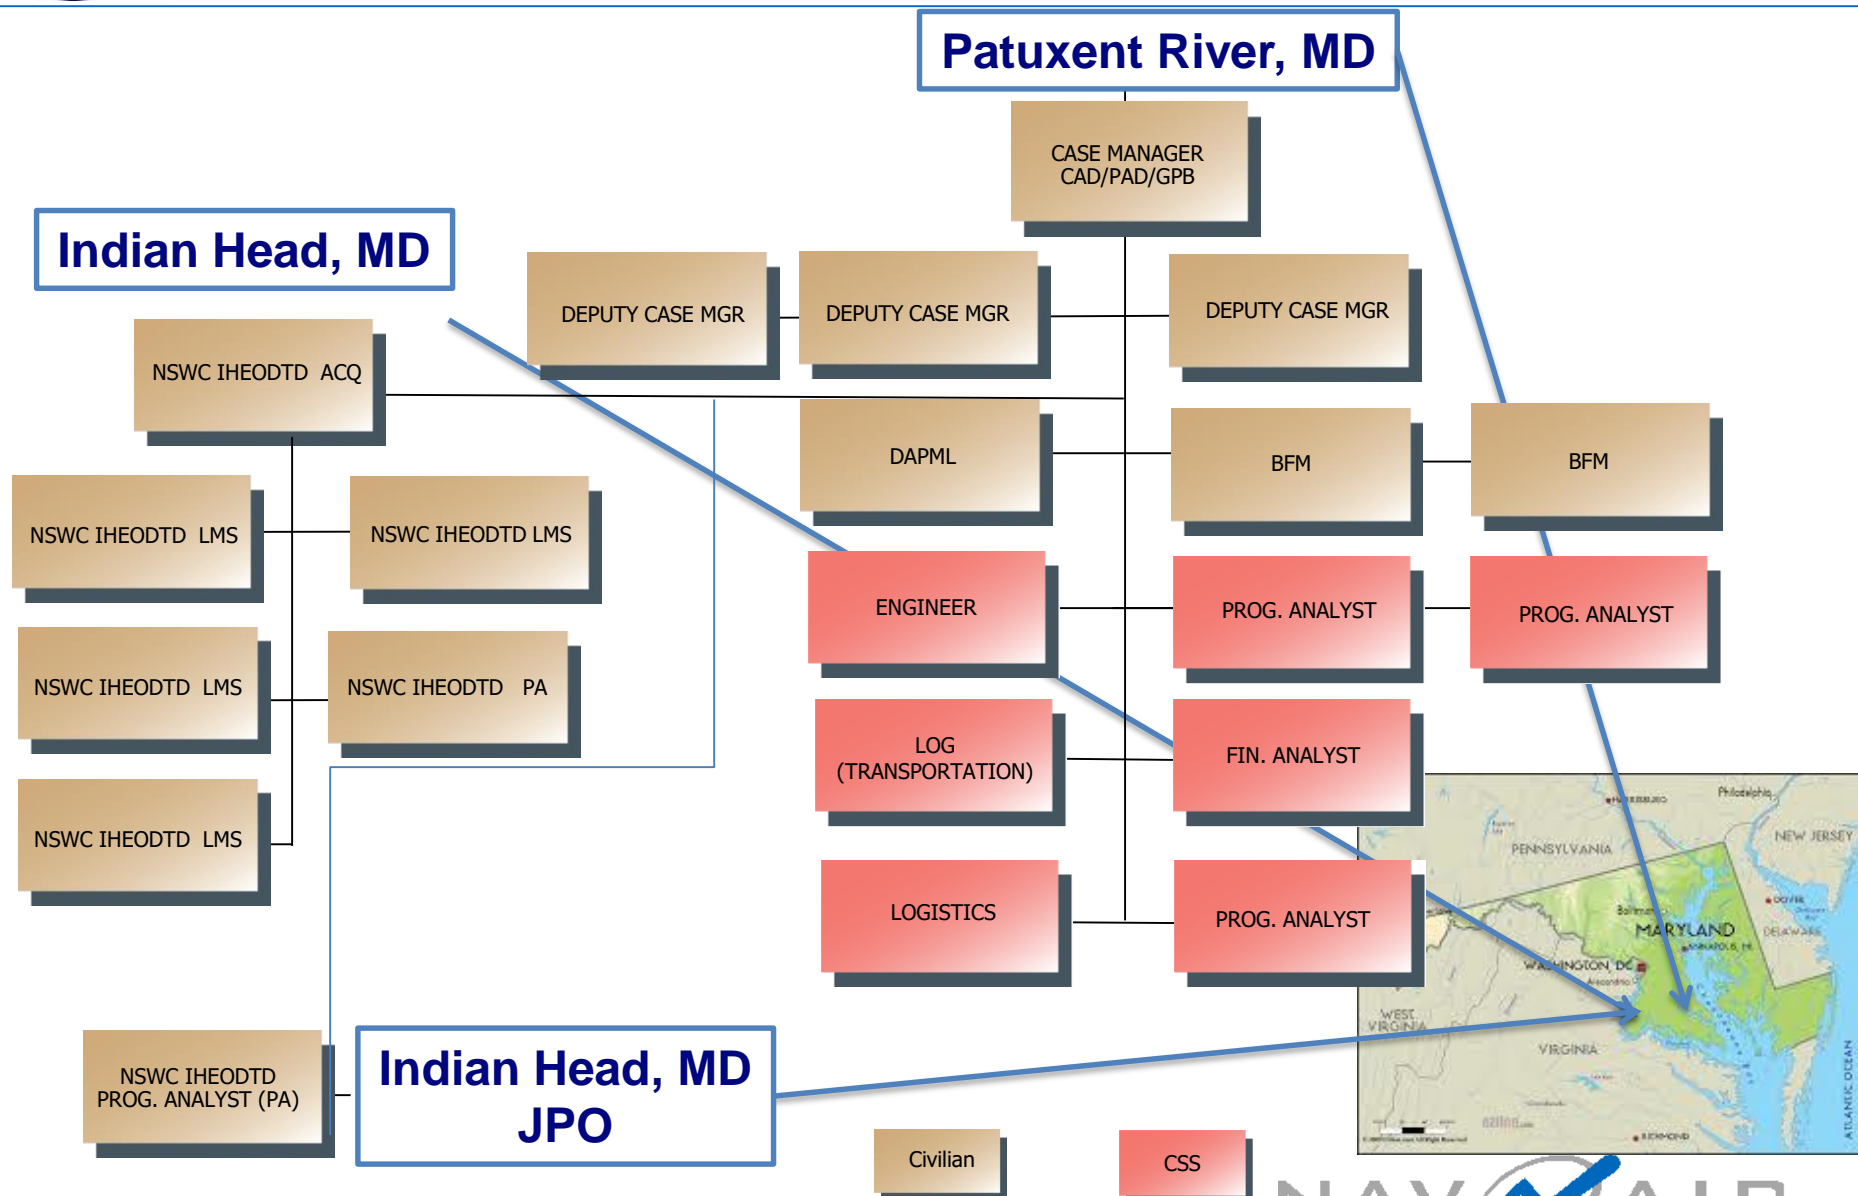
Patuxent River, MD

CASE MANAGER CAD/PAD/GPB

Indian Head, MD

DEPUTY CASE MGR

DEPUTY CASE MGR

DEPUTY CASE MGR

NSWC IHEODTD ACQ

DAPML

BFM

BFM

NSWC IHEODTD LMS

NSWC IHEODTD LMS

ENGINEER

PROG. ANALYST

PROG. ANALYST

NSWC IHEODTD LMS

NSWC IHEODTD PA

LOG (TRANSPORTATION)

FIN. ANALYST

NSWC IHEODTD LMS

LOGISTICS

PROG. ANALYST

PENNSYLVANIA

Philadelphia

NEW JERSEY

MARYLAND

DELAWARE

WASHINGTON DC

WEST VIRGINIA

VIRGINIA

ATLANTIC OCEAN

NSWC IHEODTD PROG. ANALYST (PA)

Indian Head, MD JPO

Civilian

CSS

NAVAIR